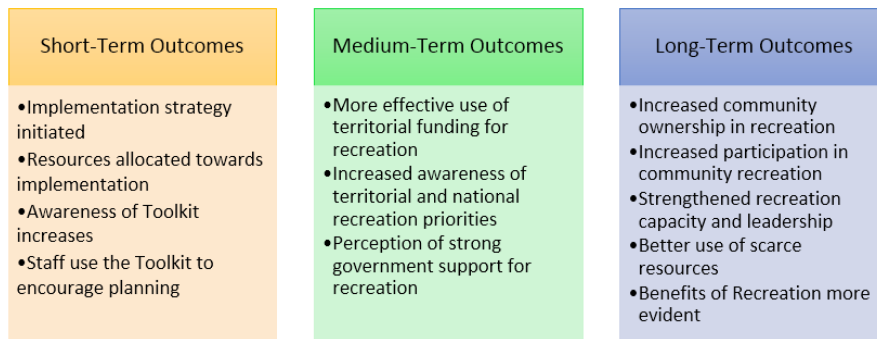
Short-Term Outcomes

•Implementation strategy initiated
•Resources allocated towards implementation
•Awareness of Toolkit increases
•Staff use the Toolkit to encourage planning

Medium-Term Outcomes

•More effective use of territorial funding for recreation
•Increased awareness of territorial and national recreation priorities
•Perception of strong government support for recreation

Long-Term Outcomes

•Increased community ownership in recreation
•Increased participation in community recreation
•Strengthened recreation capacity and leadership
•Better use of scarce resources
•Benefits of Recreation more evident